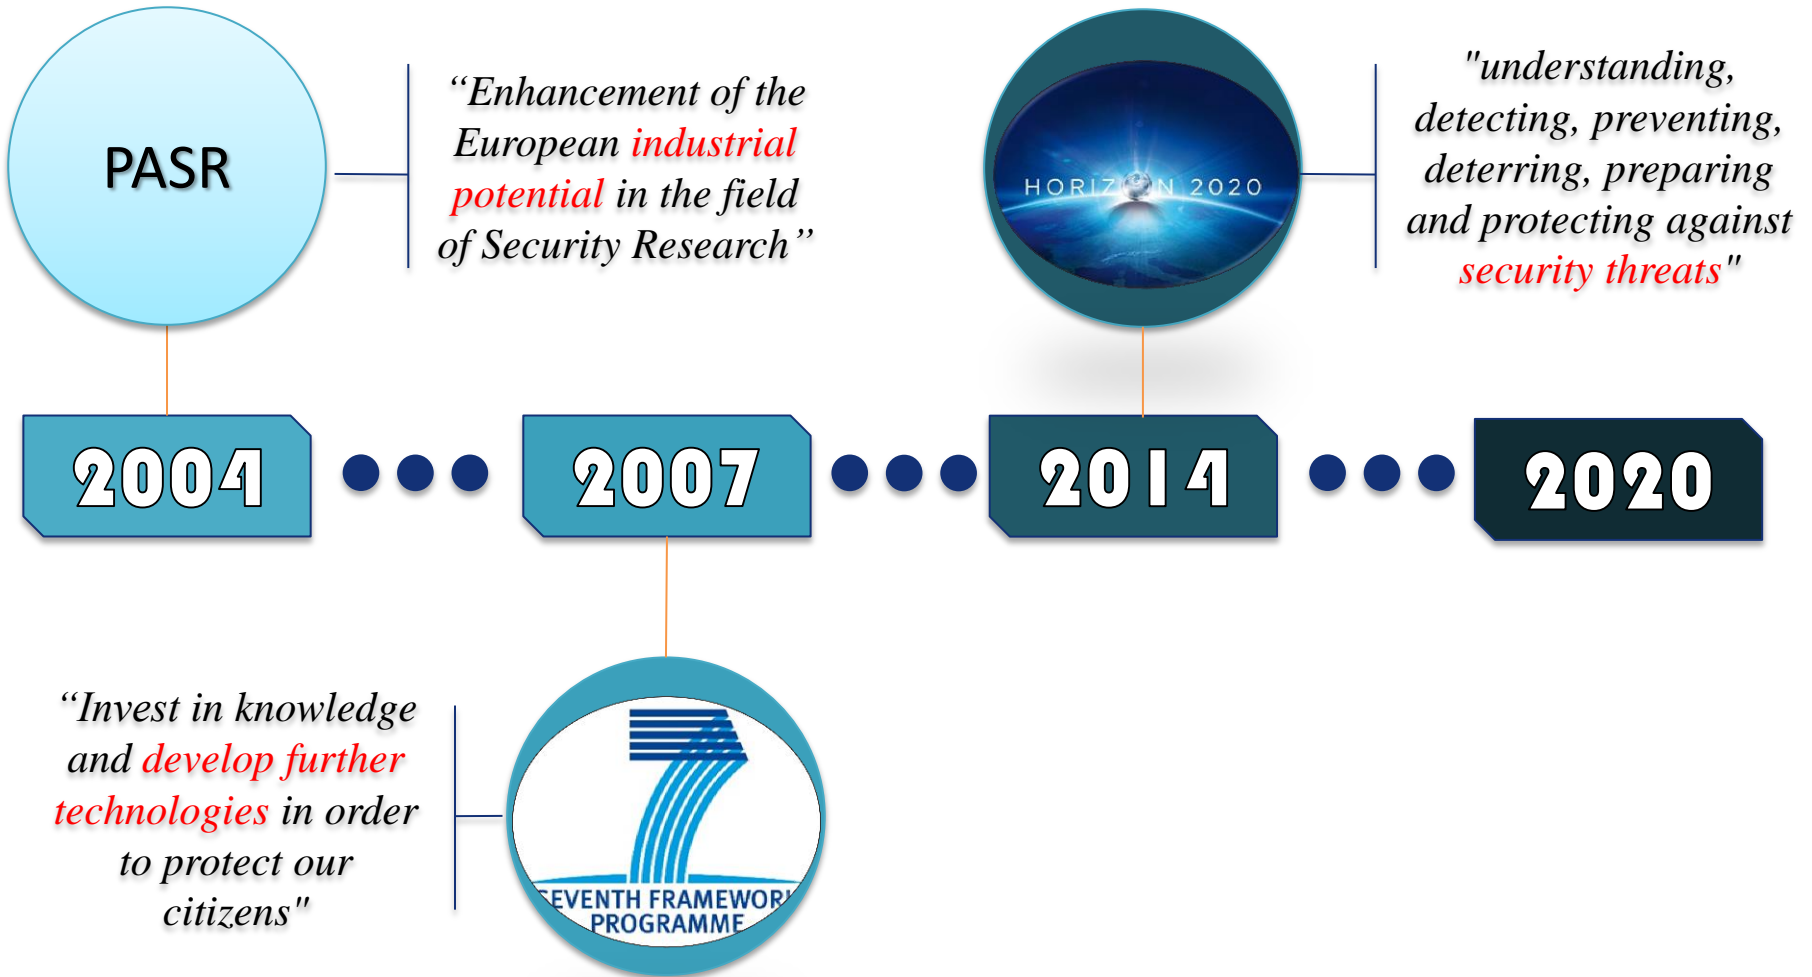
PASR

“Enhancement of the European industrial potential in the field of Security Research”

HORIZON 2020

"understanding, detecting, preventing, deterring, preparing and protecting against security threats"

2004

2007

2014

2020

“Invest in knowledge and develop further technologies in order to protect our citizens"

SEVENTH FRAMEWORK PROGRAMME